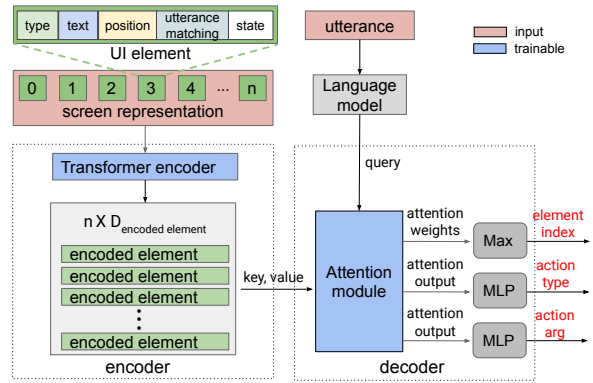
type | text | position | utterance matching | state

UI element

0 1 2 3 4 ... n

screen representation

Transformer encoder

n X $D_{\text{encoded element}}$

encoded element

encoded element

encoded element

encoded element

encoder

utterance

input

trainable

Language model

query

key, value

Attention module

attention weights

attention output

attention output

Max

MLP

MLP

element index

action type

action arg

decoder